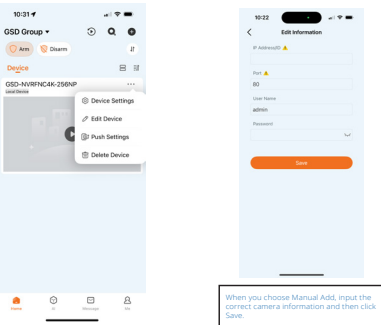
10:31

GSD Group

Arm

Disarm

Device

GSD-NVRFNC4K-256NP

Local Device

Device Settings

Edit Device

Push Settings

Delete Device

Home

AI

Messages

Me

10:22

Edit Information

IP Address/ID

Port

80

User Name

admin

Password

Save

When you choose Manual Add, input the correct camera information and then click Save.